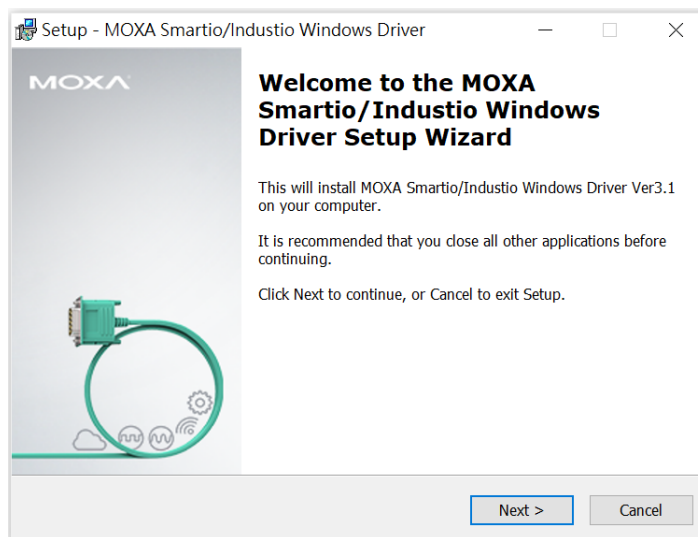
Setup - MOXA Smartio/Industio Windows Driver

MOXA

Welcome to the MOXA Smartio/Industio Windows Driver Setup Wizard

This will install MOXA Smartio/Industio Windows Driver Ver3.1 on your computer.

It is recommended that you close all other applications before continuing.

Click Next to continue, or Cancel to exit Setup.

Next >

Cancel